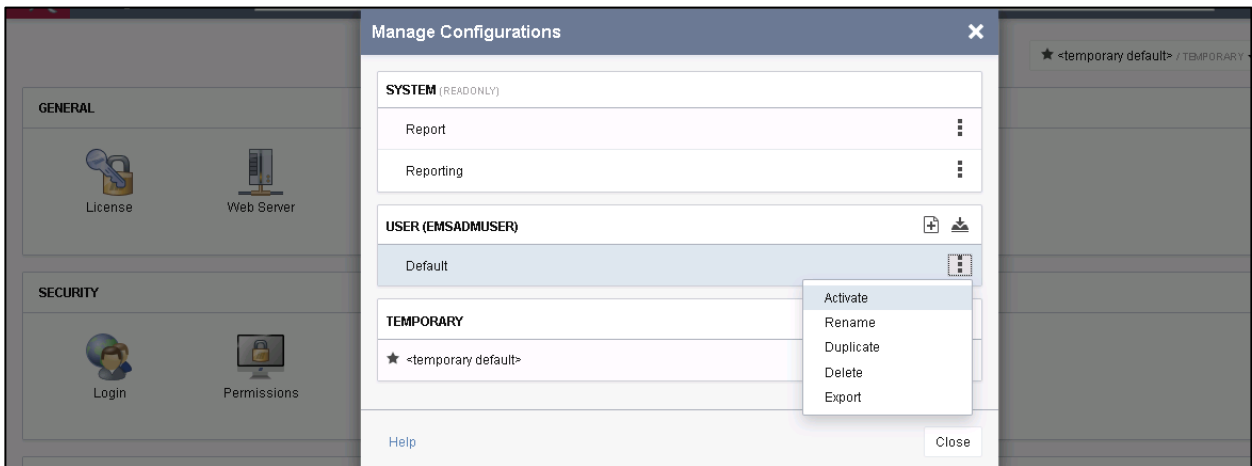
Manage Configurations ✕

★ <temporary default> / TEMPORARY

GENERAL

License

Web Server

SECURITY

Login

Permissions

SYSTEM (READONLY)

Report

Reporting

USER (EMSADMUSER)

Default

Activate

Rename

Duplicate

Delete

Export

TEMPORARY

★ <temporary default>

Help

Close